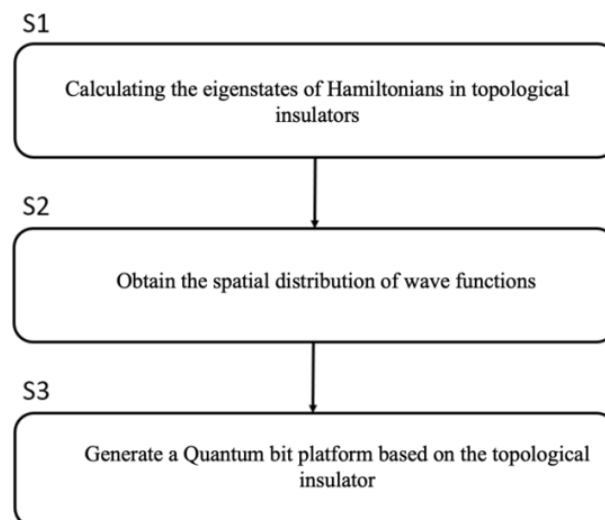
S1

Calculating the eigenstates of Hamiltonians in topological insulators

S2

Obtain the spatial distribution of wave functions

S3

Generate a Quantum bit platform based on the topological insulator